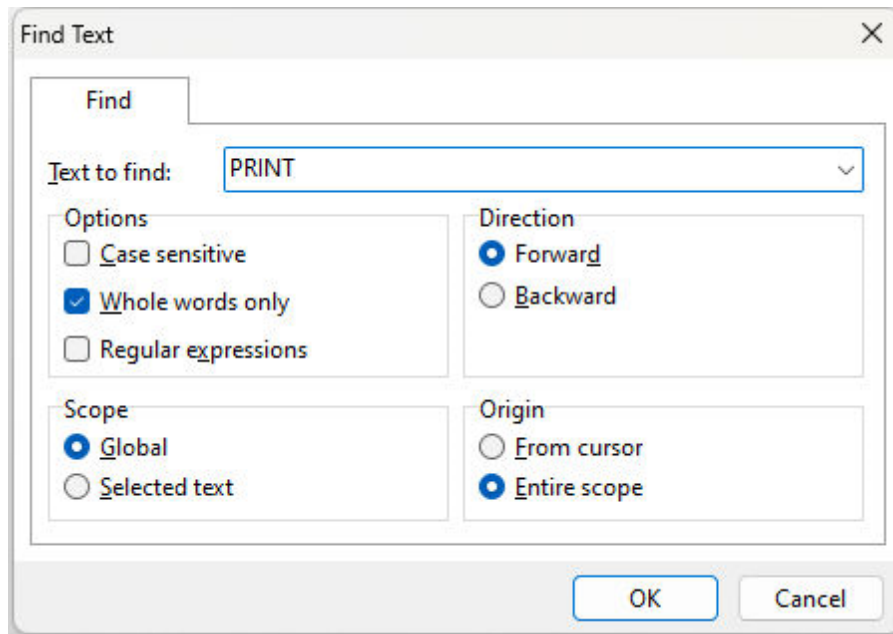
Find Text

×

Find

Text to find: PRINT

Options
Case sensitive
Whole words only
Regular expressions

Direction
Forward
Backward

Scope
Global
Selected text

Origin
From cursor
Entire scope

OK
Cancel